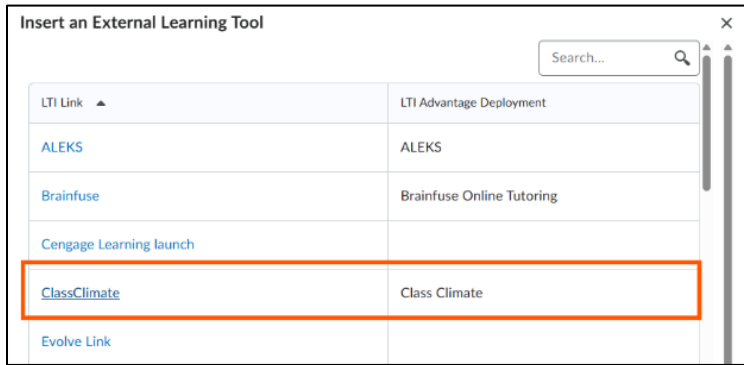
Insert an External Learning Tool

×

Search...

| LTI Link ▲ | LTI Advantage Deployment |
|---|---|
| ALEKS | ALEKS |
| Brainfuse | Brainfuse Online Tutoring |
| Cengage Learning launch | |
| ClassClimate | Class Climate |
| Evolve Link | |